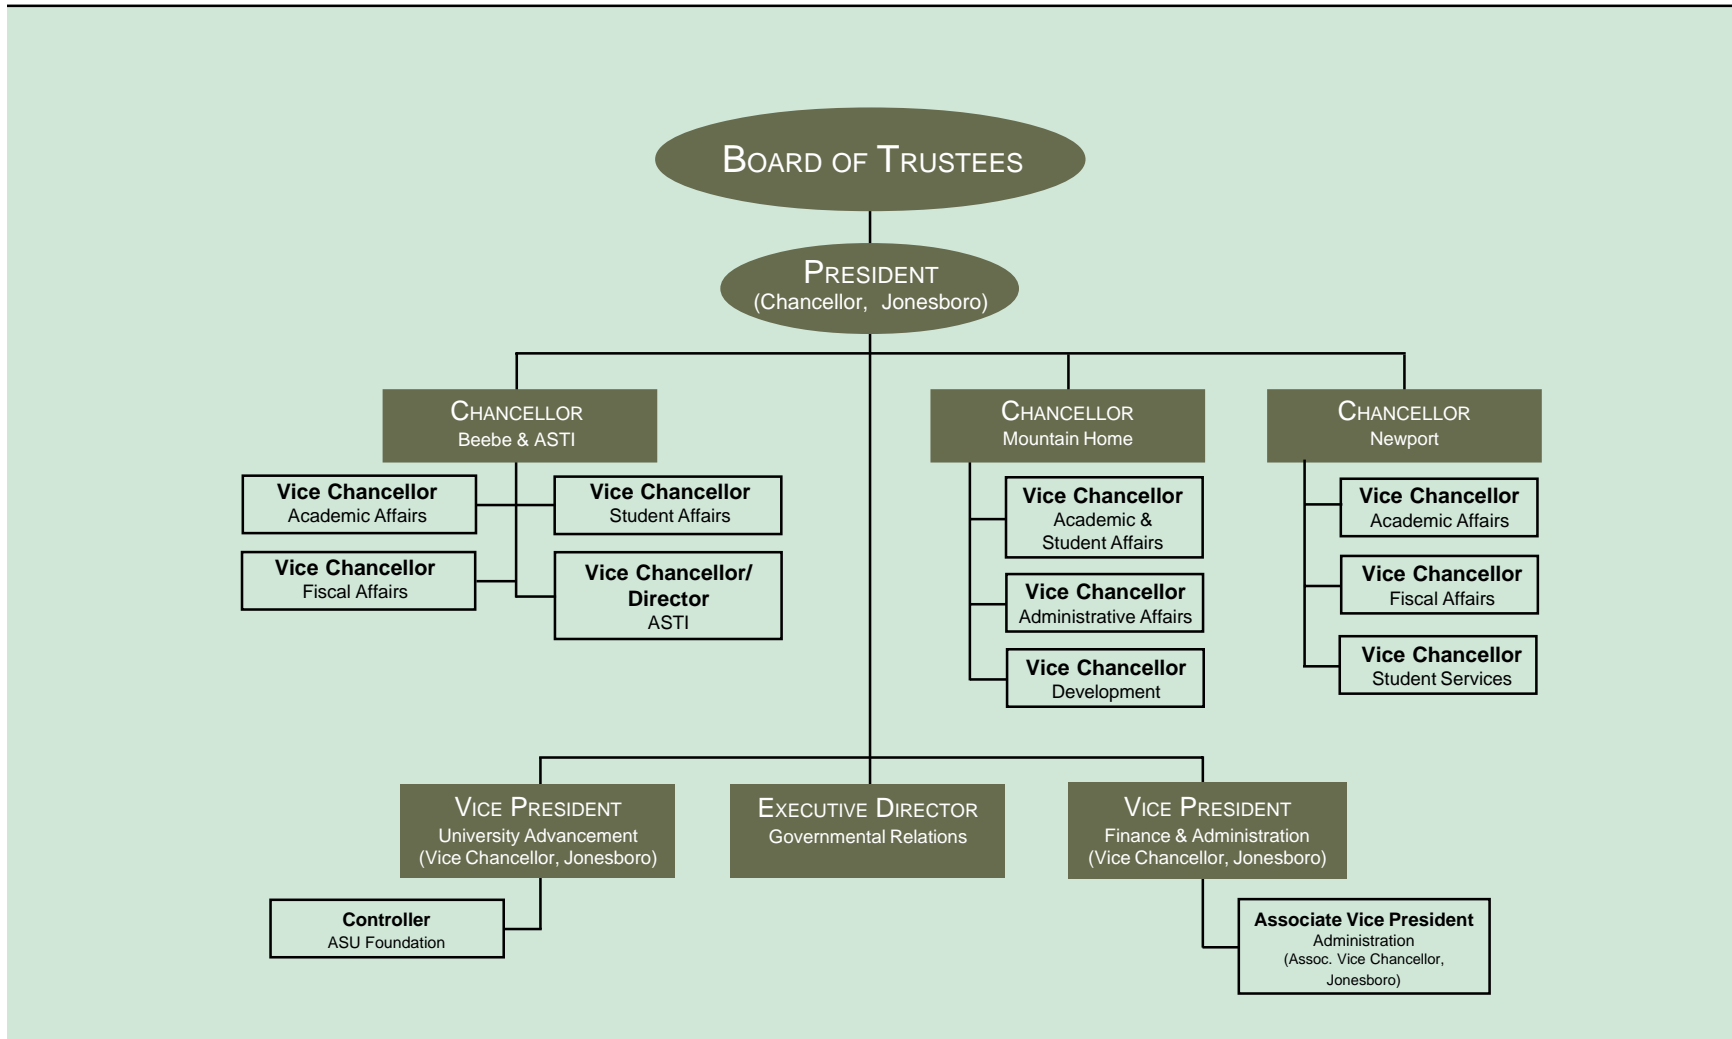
BOARD OF TRUSTEES

PRESIDENT
(Chancellor, Jonesboro)

CHANCELLOR
Beebe & ASTI

Vice Chancellor
Academic Affairs

Vice Chancellor
Student Affairs

Vice Chancellor
Fiscal Affairs

Vice Chancellor/ Director
ASTI

CHANCELLOR
Mountain Home

Vice Chancellor
Academic & Student Affairs

Vice Chancellor
Administrative Affairs

Vice Chancellor
Development

CHANCELLOR
Newport

Vice Chancellor
Academic Affairs

Vice Chancellor
Fiscal Affairs

Vice Chancellor
Student Services

VICE PRESIDENT
University Advancement
(Vice Chancellor, Jonesboro)

Controller
ASU Foundation

EXECUTIVE DIRECTOR
Governmental Relations

VICE PRESIDENT
Finance & Administration
(Vice Chancellor, Jonesboro)

Associate Vice President
Administration
(Assoc. Vice Chancellor, Jonesboro)